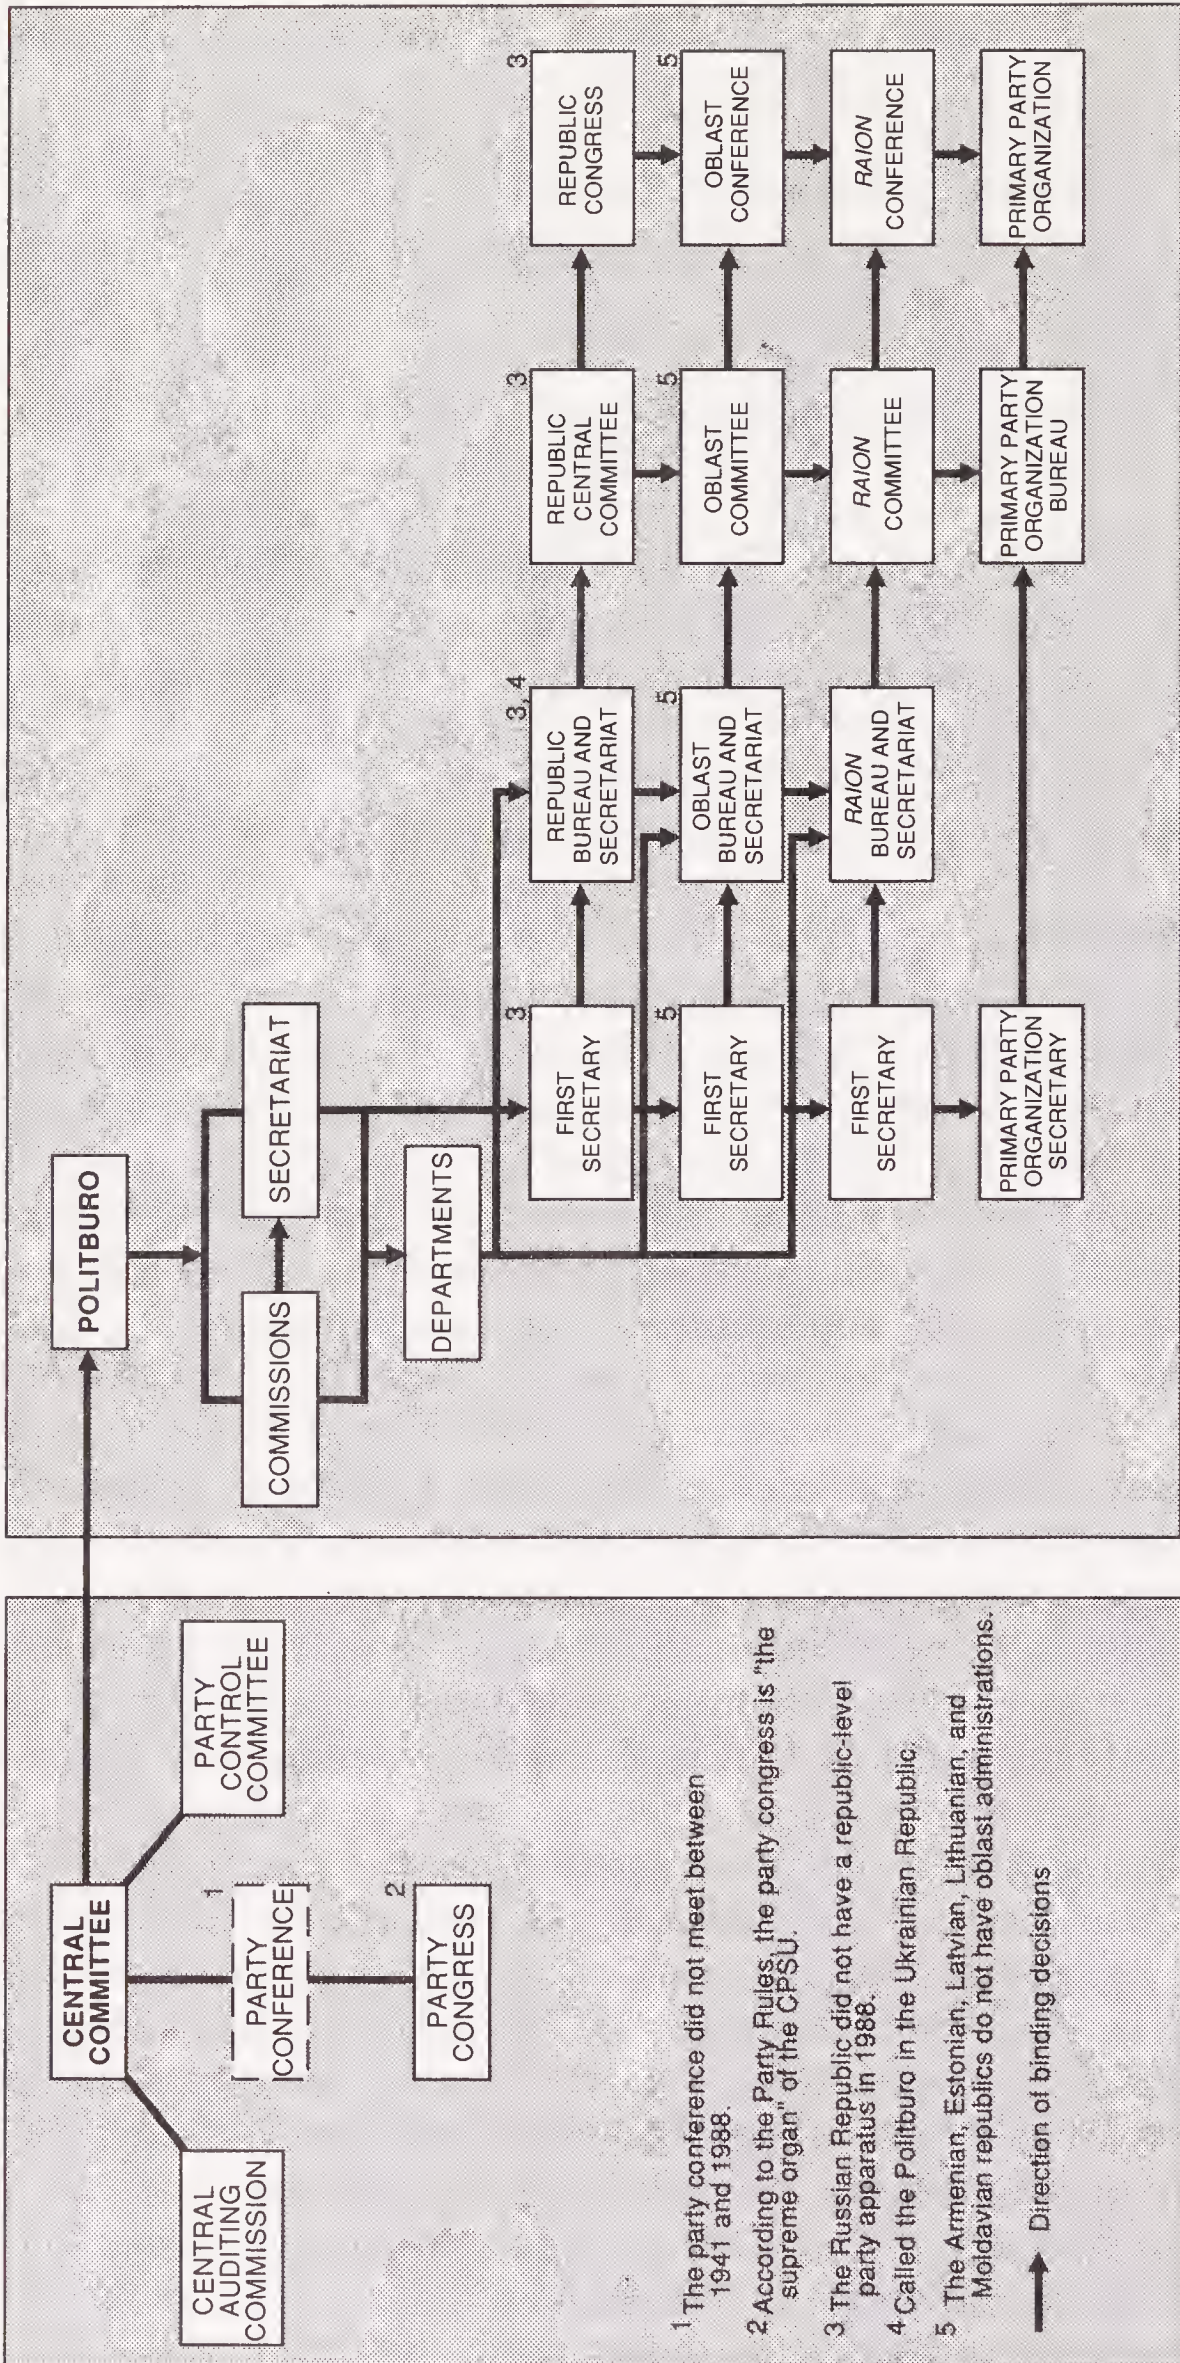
CENTRAL AUDITING COMMISSION

CENTRAL COMMITTEE

PARTY CONTROL COMMITTEE

PARTY CONFERENCE $^1$

PARTY CONGRESS $^2$

POLITBURO

COMMISSIONS

SECRETARIAT

DEPARTMENTS

FIRST SECRETARY $^3$

REPUBLIC BUREAU AND SECRETARIAT $^{3,4}$

REPUBLIC CENTRAL COMMITTEE $^3$

REPUBLIC CONGRESS $^3$

FIRST SECRETARY $^5$

OBLAST BUREAU AND SECRETARIAT $^5$

OBLAST COMMITTEE $^5$

OBLAST CONFERENCE $^5$

FIRST SECRETARY

RAION BUREAU AND SECRETARIAT

RAION COMMITTEE

RAION CONFERENCE

PRIMARY PARTY ORGANIZATION SECRETARY

PRIMARY PARTY ORGANIZATION BUREAU

PRIMARY PARTY ORGANIZATION

1 The party conference did not meet between 1941 and 1988.

2 According to the Party Rules, the party congress is "the supreme organ" of the CPSU.

3 The Russian Republic did not have a republic-level party apparatus in 1988.

4 Called the Politburo in the Ukrainian Republic.

5 The Armenian, Estonian, Latvian, Lithuanian, and Moldavian republics do not have oblast administrations.

Direction of binding decisions